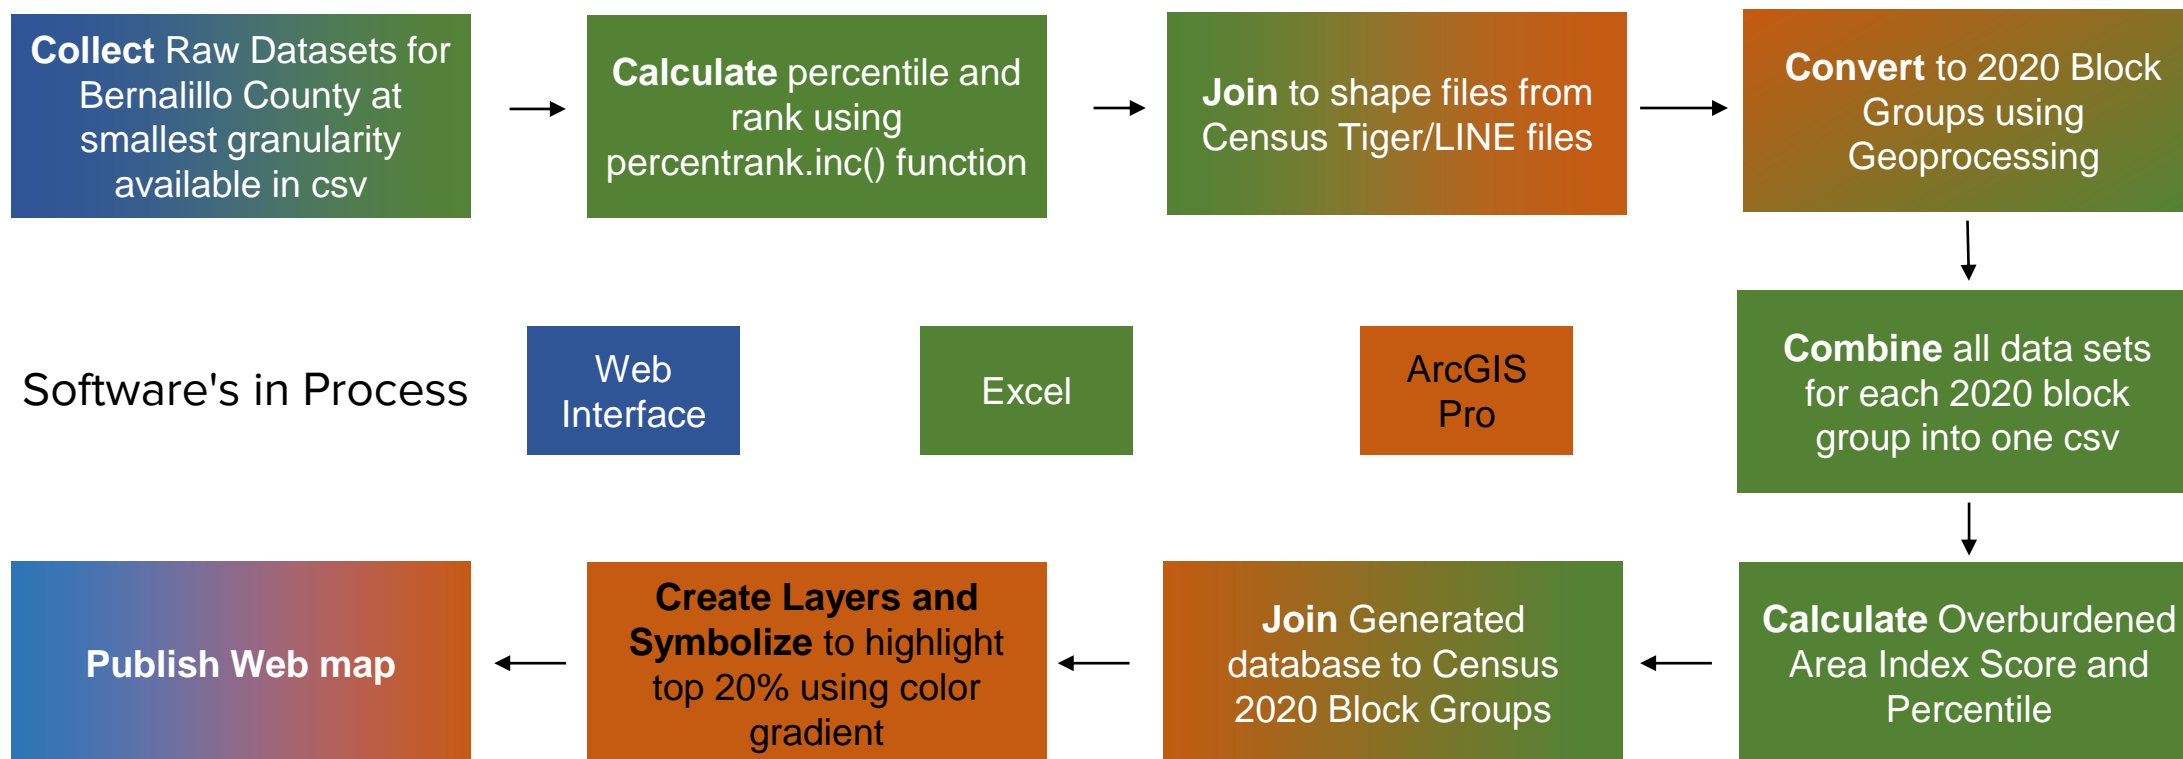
**Collect** Raw Datasets for Bernalillo County at smallest granularity available in csv

**Calculate** percentile and rank using percentrank.inc() function

**Join** to shape files from Census Tiger/LINE files

**Convert** to 2020 Block Groups using Geoprocessing

Software's in Process

Web Interface

Excel

ArcGIS Pro

**Combine** all data sets for each 2020 block group into one csv

**Calculate** Overburdened Area Index Score and Percentile

**Join** Generated database to Census 2020 Block Groups

**Create Layers and Symbolize** to highlight top 20% using color gradient

**Publish Web map**